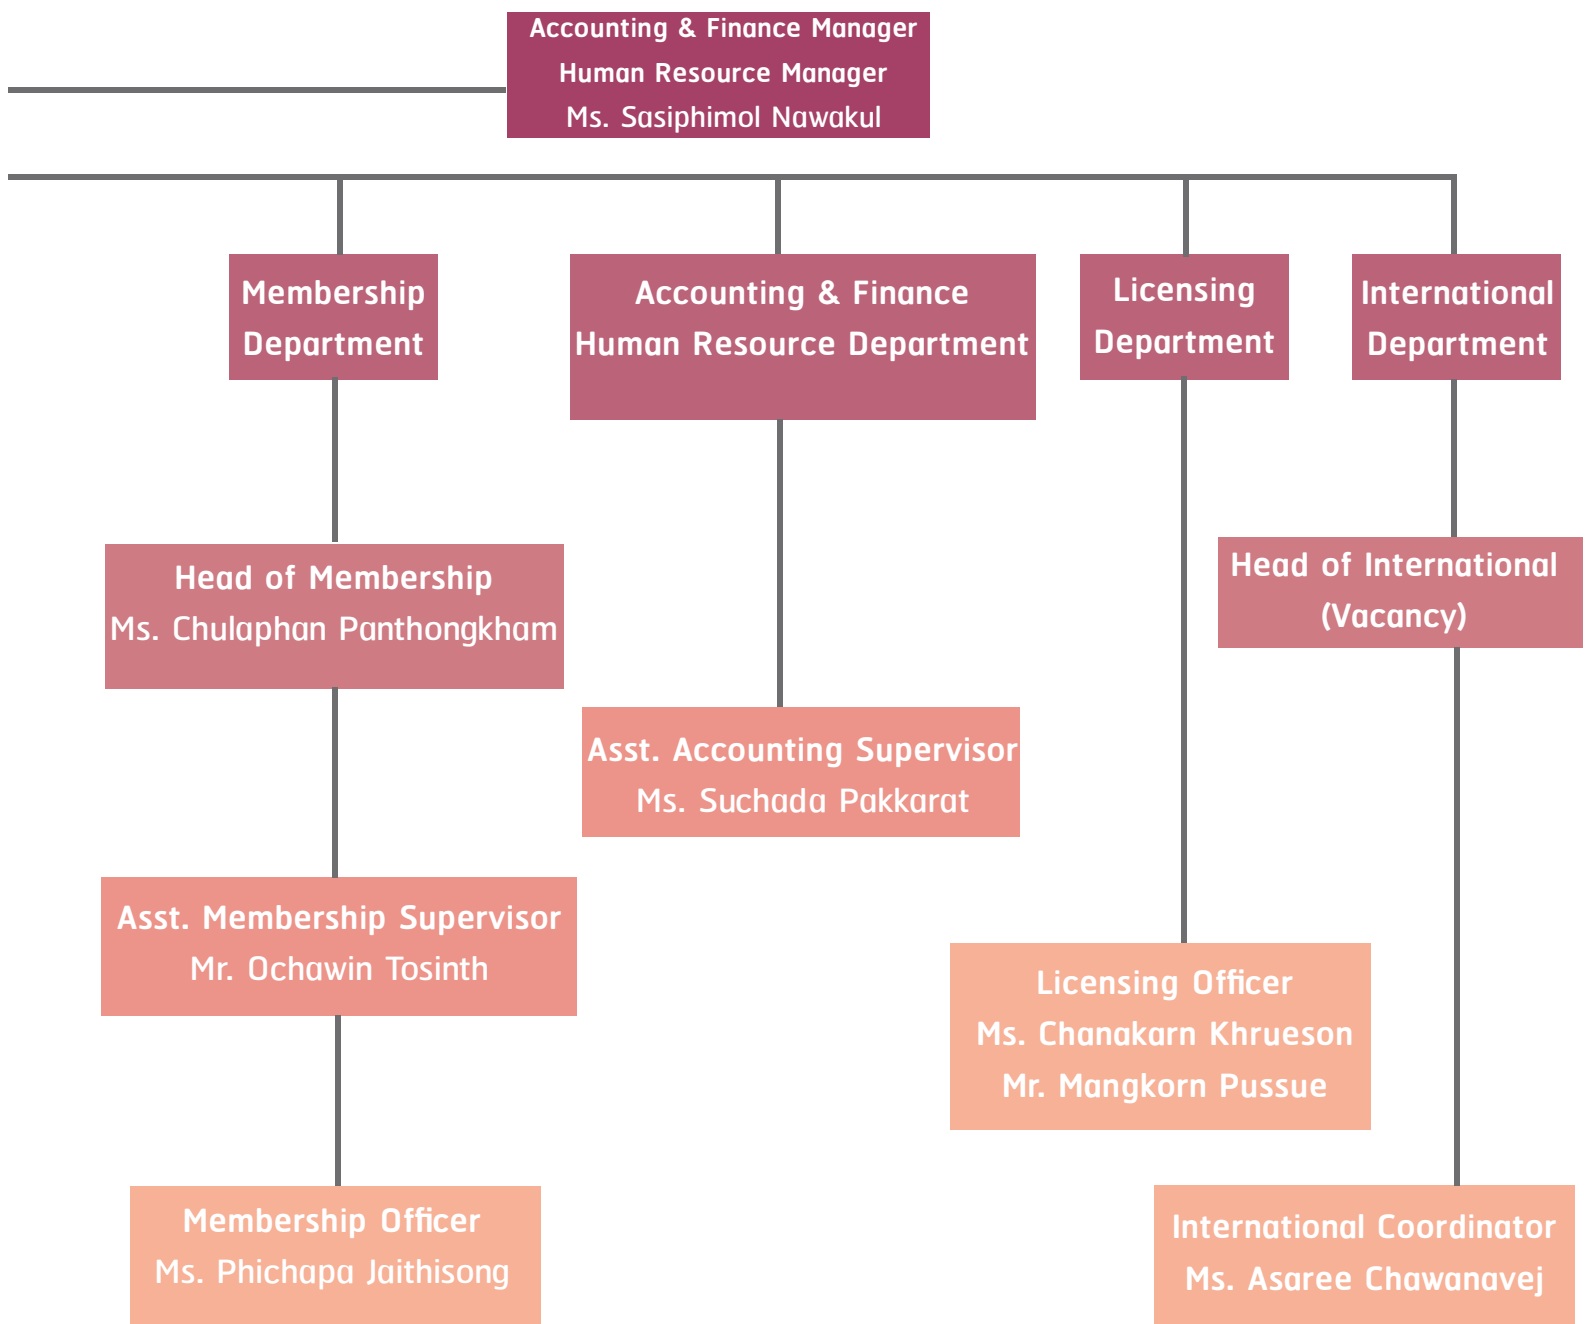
Accounting & Finance Manager
Human Resource Manager
Ms. Sasiphimol Nawakul

Membership Department

Accounting & Finance Human Resource Department

Licensing Department

International Department

Head of Membership
Ms. Chulaphan Panthongkham

Head of International
(Vacancy)

Asst. Accounting Supervisor
Ms. Suchada Pakkarat

Asst. Membership Supervisor
Mr. Ochawin Tosinth

Licensing Officer
Ms. Chanakarn Khrueson
Mr. Mangkorn Pussue

Membership Officer
Ms. Phichapa Jaithisong

International Coordinator
Ms. Asaree Chawanavej